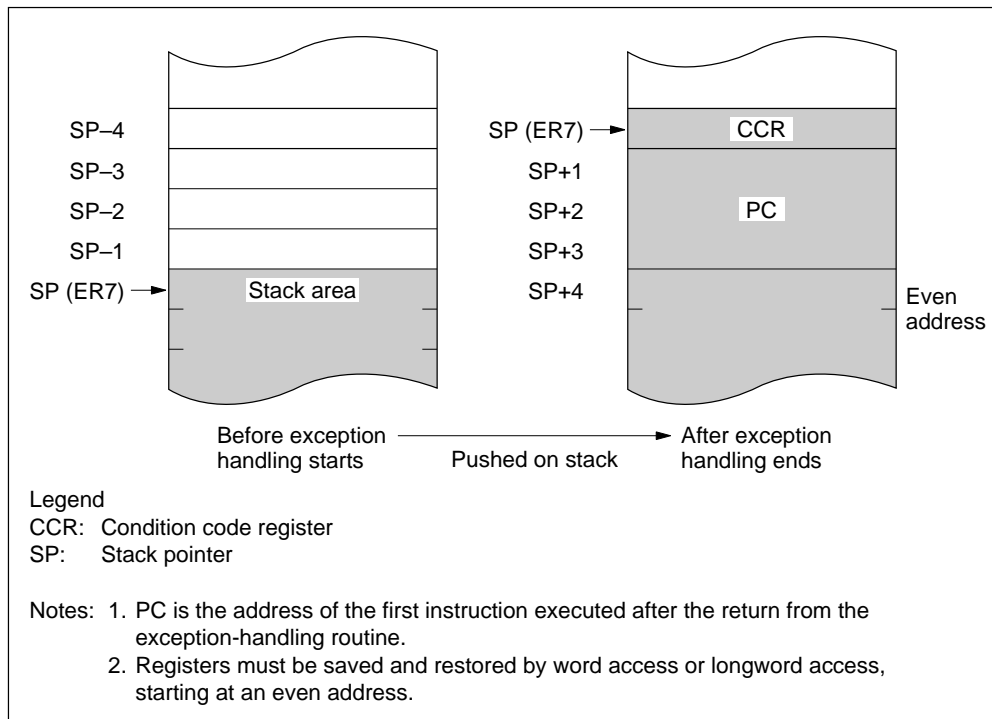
SP–4
SP–3
SP–2
SP–1
SP (ER7)
Stack area

SP (ER7)
CCR
SP+1
SP+2
PC
SP+3
SP+4
Even address

Before exception handling starts
Pushed on stack
After exception handling ends

Legend
CCR: Condition code register
SP: Stack pointer

Notes: 1. PC is the address of the first instruction executed after the return from the exception-handling routine.
2. Registers must be saved and restored by word access or longword access, starting at an even address.